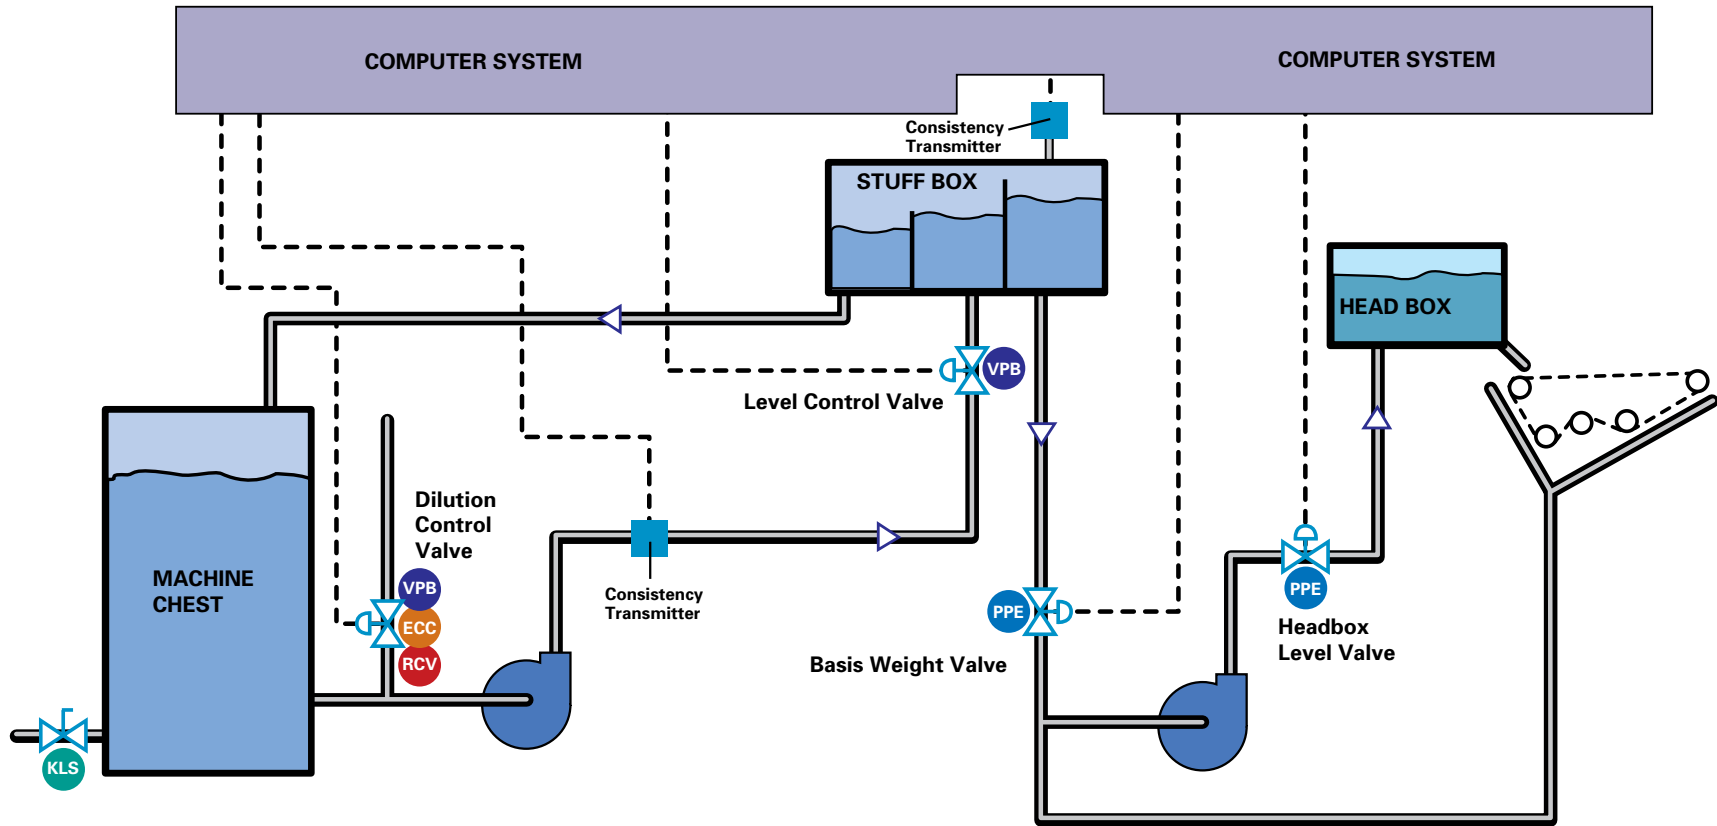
COMPUTER SYSTEM

COMPUTER SYSTEM

Consistency Transmitter

STUFF BOX

HEAD BOX

VPB

Level Control Valve

MACHINE CHEST

Dilution Control Valve

VPB

ECC

RCV

Consistency Transmitter

PPE

Basis Weight Valve

PPE

Headbox Level Valve

KLS